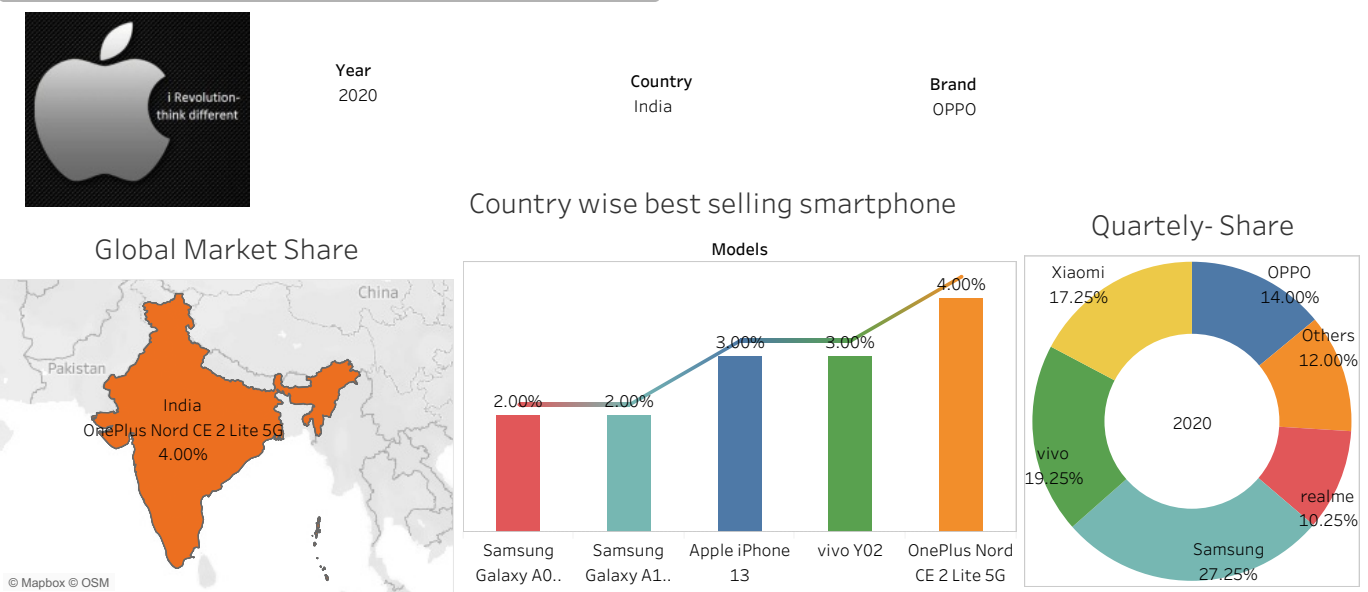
i Revolution-
think different

Year
2020

Country
India

Brand
OPPO

Country wise best selling smartphone

Global Market Share

China
Pakistan
India
OnePlus Nord CE 2 Lite 5G
4.00%
© Mapbox © OSM

Models

2.00%
2.00%
3.00%
3.00%
4.00%

Samsung Galaxy A0..
Samsung Galaxy A1..
Apple iPhone 13
vivo Y02
OnePlus Nord CE 2 Lite 5G

Quartely- Share

Xiaomi
17.25%
OPPO
14.00%
Others
12.00%
2020
vivo
19.25%
realme
10.25%
Samsung
27.25%